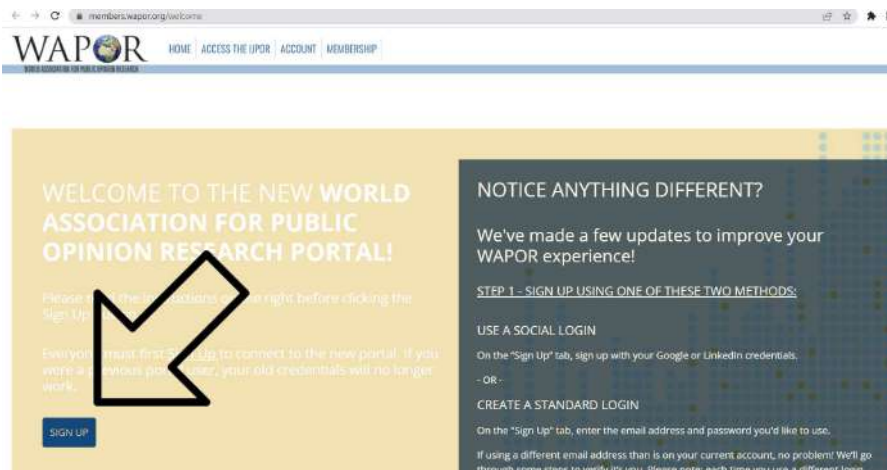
members.wapor.org/welcome

WAPOR
WORLD ASSOCIATION FOR PUBLIC OPINION RESEARCH

HOME | ACCESS THE IJPOR | ACCOUNT | MEMBERSHIP

WELCOME TO THE NEW WORLD ASSOCIATION FOR PUBLIC OPINION RESEARCH PORTAL!

Please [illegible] the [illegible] on the right before clicking the Sign Up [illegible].

Everyon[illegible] must first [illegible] Up to connect to the new portal. If you were a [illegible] user, your old credentials will no longer work.

SIGN UP

NOTICE ANYTHING DIFFERENT?

We've made a few updates to improve your WAPOR experience!

STEP 1 - SIGN UP USING ONE OF THESE TWO METHODS:

USE A SOCIAL LOGIN

On the "Sign Up" tab, sign up with your Google or LinkedIn credentials.

- OR -

CREATE A STANDARD LOGIN

On the "Sign Up" tab, enter the email address and password you'd like to use.

If using a different email address than is on your current account, no problem! We'll go through some steps to verify it's you. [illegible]